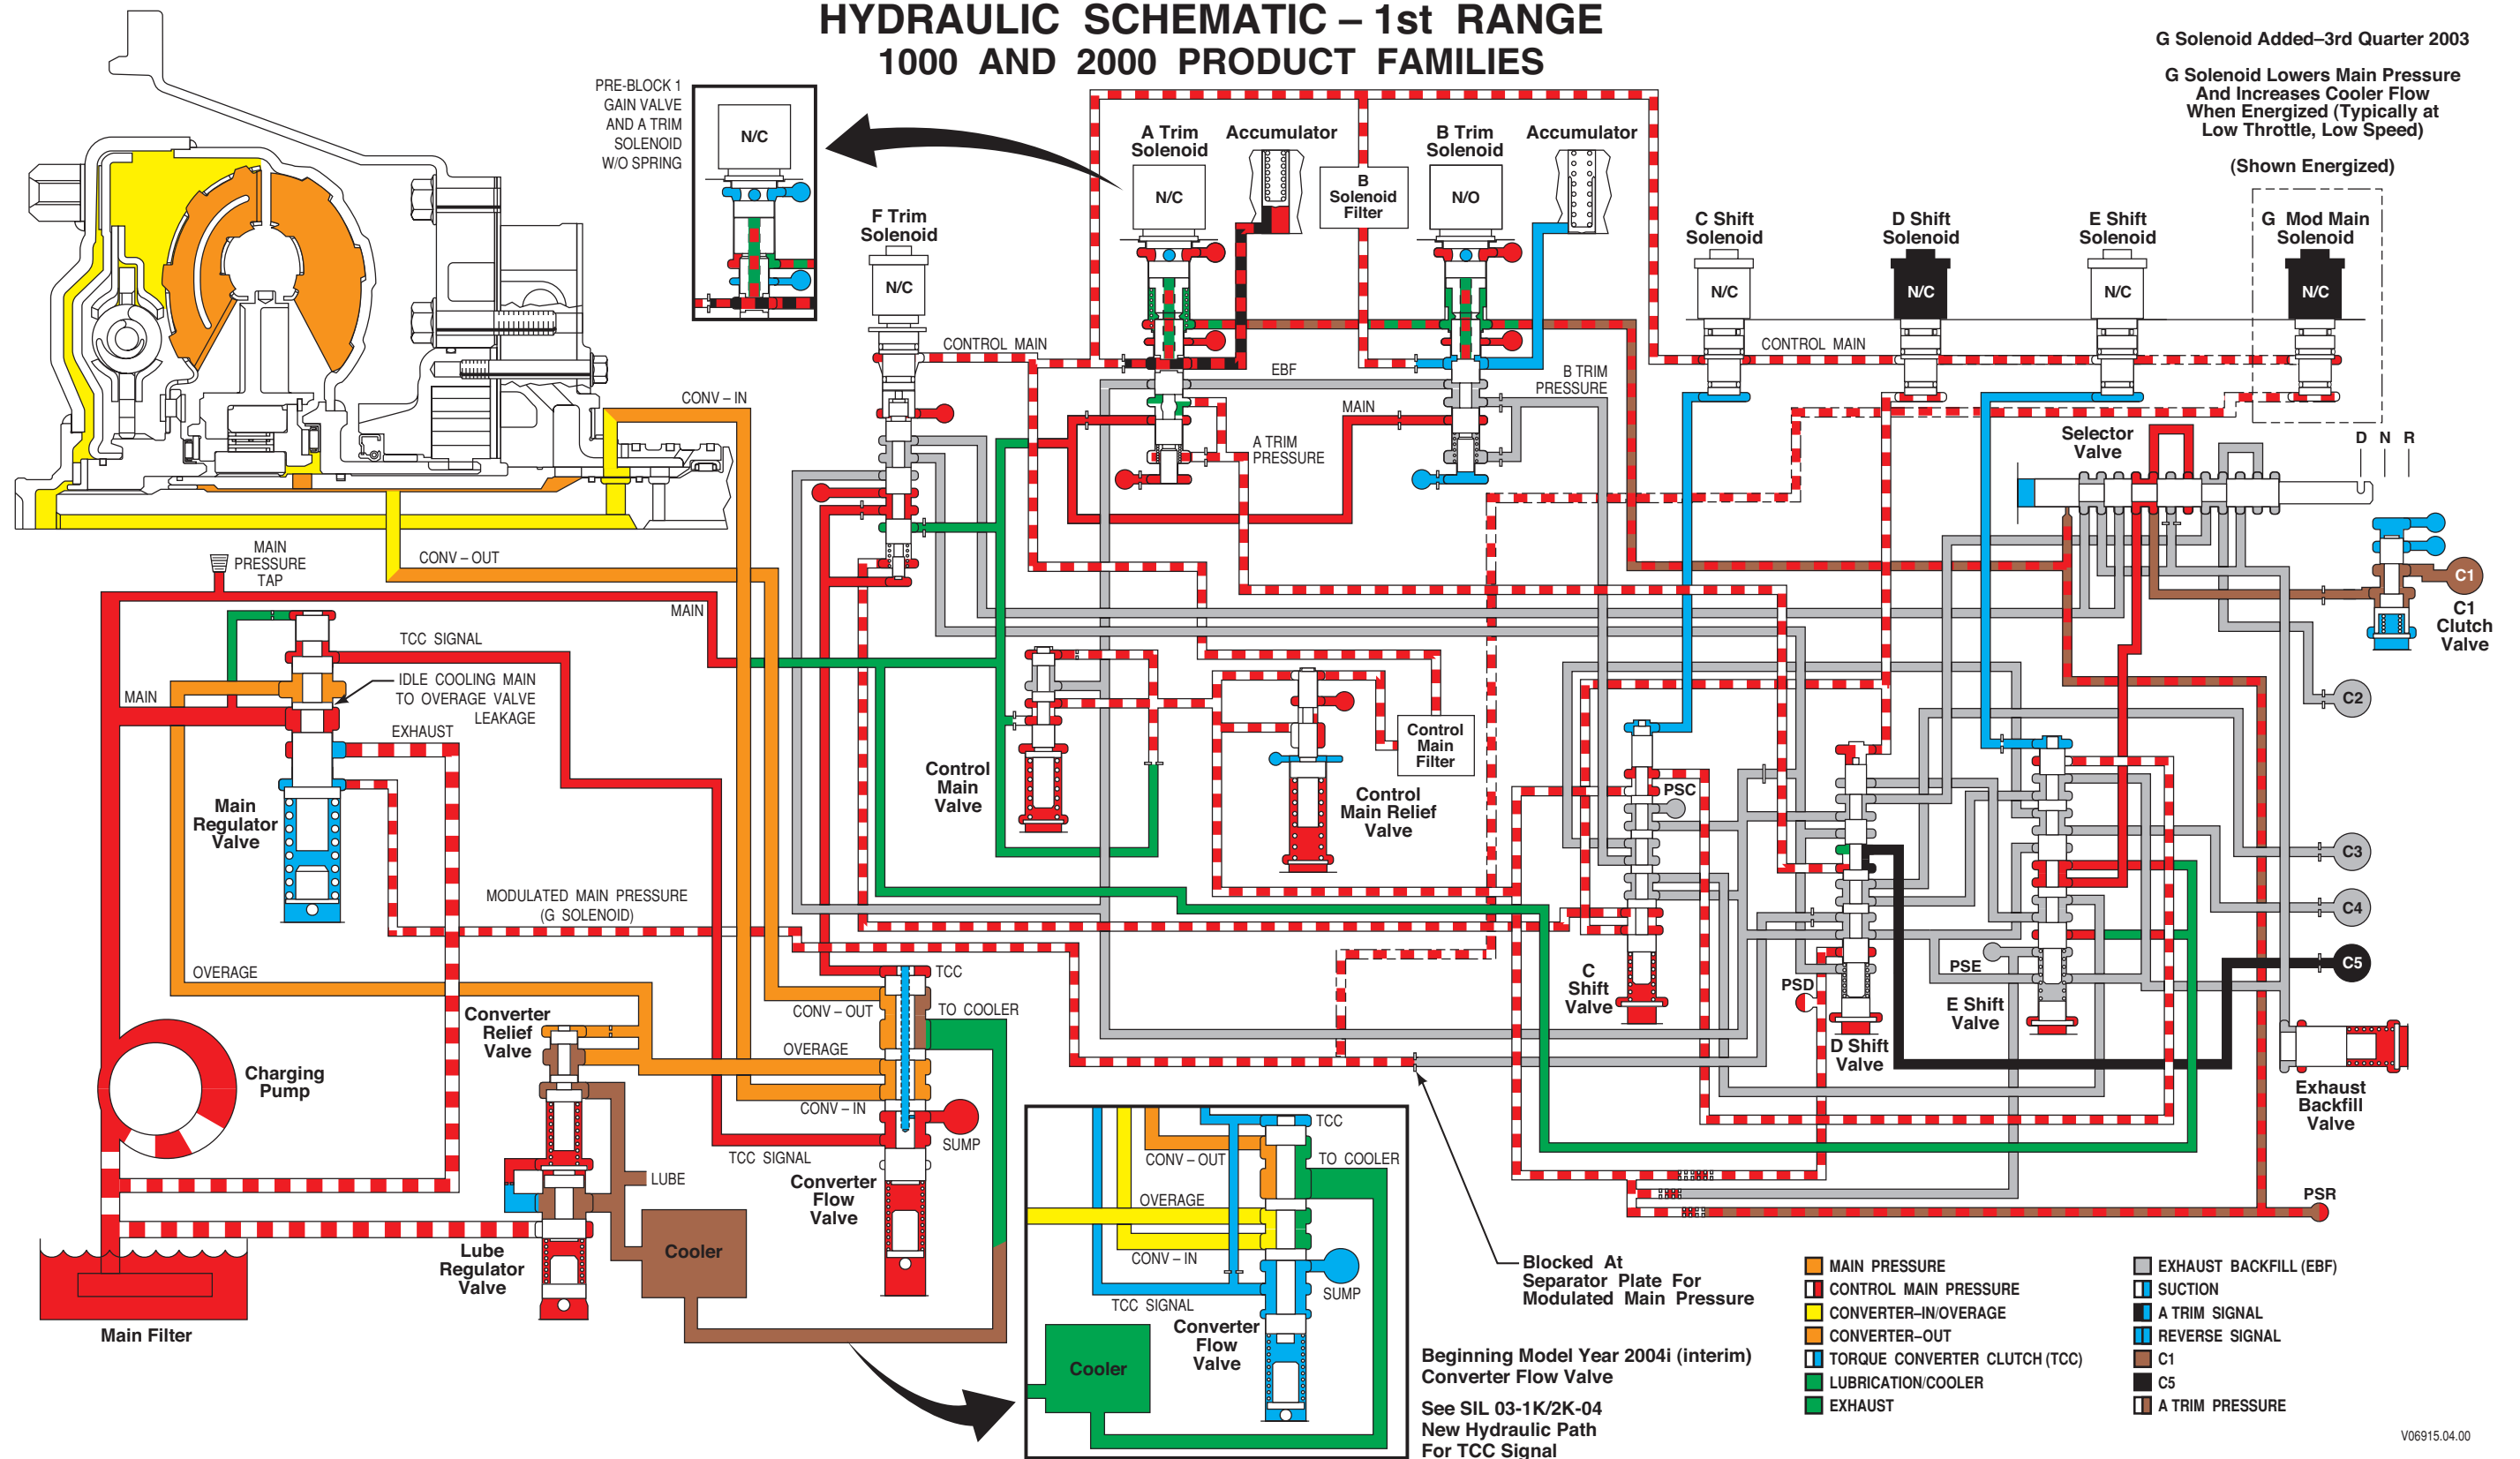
HYDRAULIC SCHEMATIC – 1st RANGE
1000 AND 2000 PRODUCT FAMILIES

G Solenoid Added–3rd Quarter 2003

G Solenoid Lowers Main Pressure And Increases Cooler Flow When Energized (Typically at Low Throttle, Low Speed)

(Shown Energized)

PRE-BLOCK 1 GAIN VALVE AND A TRIM SOLENOID W/O SPRING

N/C

A Trim Solenoid
N/C
Accumulator
B Solenoid Filter
B Trim Solenoid
N/O
Accumulator

F Trim Solenoid
N/C

C Shift Solenoid
N/C
D Shift Solenoid
N/C
E Shift Solenoid
N/C
G Mod Main Solenoid
N/C

CONTROL MAIN
CONTROL MAIN
EBF
B TRIM PRESSURE
MAIN
A TRIM PRESSURE
CONV – IN
CONV – OUT
MAIN PRESSURE TAP
MAIN
TCC SIGNAL
MAIN
IDLE COOLING MAIN TO OVERAGE VALVE LEAKAGE
EXHAUST

Selector Valve
D N R

C1
C1 Clutch Valve
C2
C3
C4
C5

Main Regulator Valve
Control Main Valve
Control Main Filter
Control Main Relief Valve
PSC
C Shift Valve
PSD
D Shift Valve
PSE
E Shift Valve
Exhaust Backfill Valve
PSR

MODULATED MAIN PRESSURE (G SOLENOID)
OVERAGE
TCC
TO COOLER
CONV – OUT
OVERAGE
CONV – IN
SUMP
TCC SIGNAL
Converter Relief Valve
Charging Pump
LUBE
Cooler
Converter Flow Valve
Lube Regulator Valve
Main Filter

TCC
CONV – OUT
TO COOLER
OVERAGE
CONV – IN
SUMP
TCC SIGNAL
Converter Flow Valve
Cooler

Blocked At Separator Plate For Modulated Main Pressure

Beginning Model Year 2004i (interim) Converter Flow Valve

See SIL 03-1K/2K-04 New Hydraulic Path For TCC Signal

MAIN PRESSURE
CONTROL MAIN PRESSURE
CONVERTER–IN/OVERAGE
CONVERTER–OUT
TORQUE CONVERTER CLUTCH (TCC)
LUBRICATION/COOLER
EXHAUST
EXHAUST BACKFILL (EBF)
SUCTION
A TRIM SIGNAL
REVERSE SIGNAL
C1
C5
A TRIM PRESSURE

V06915.04.00